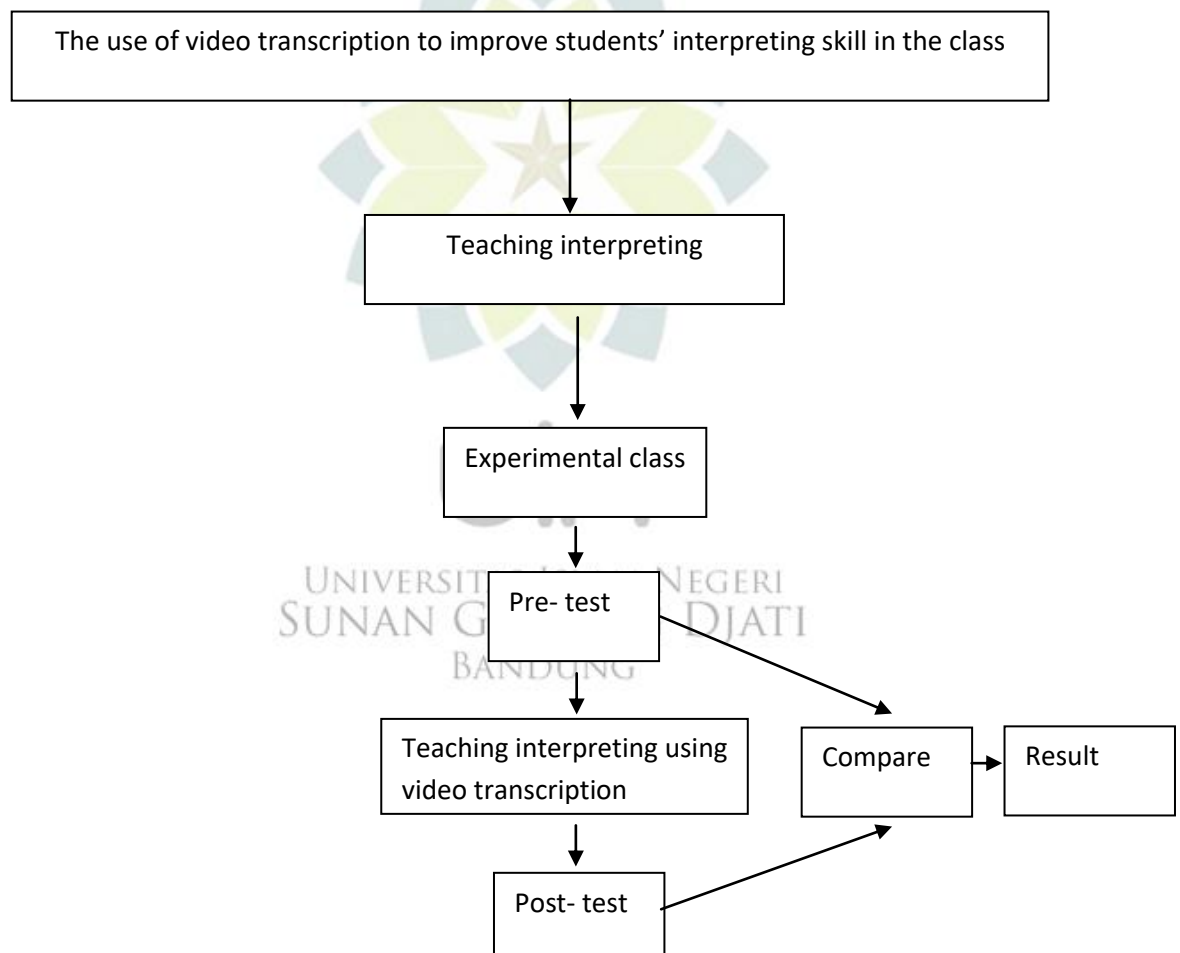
The use of video transcription to improve students' interpreting skill in the class

Teaching interpreting

Experimental class

UNIVERSIT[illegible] NEGERI
SUNAN G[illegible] DJATI
BANDUNG

Pre- test

Teaching interpreting using video transcription

Compare

Result

Post- test